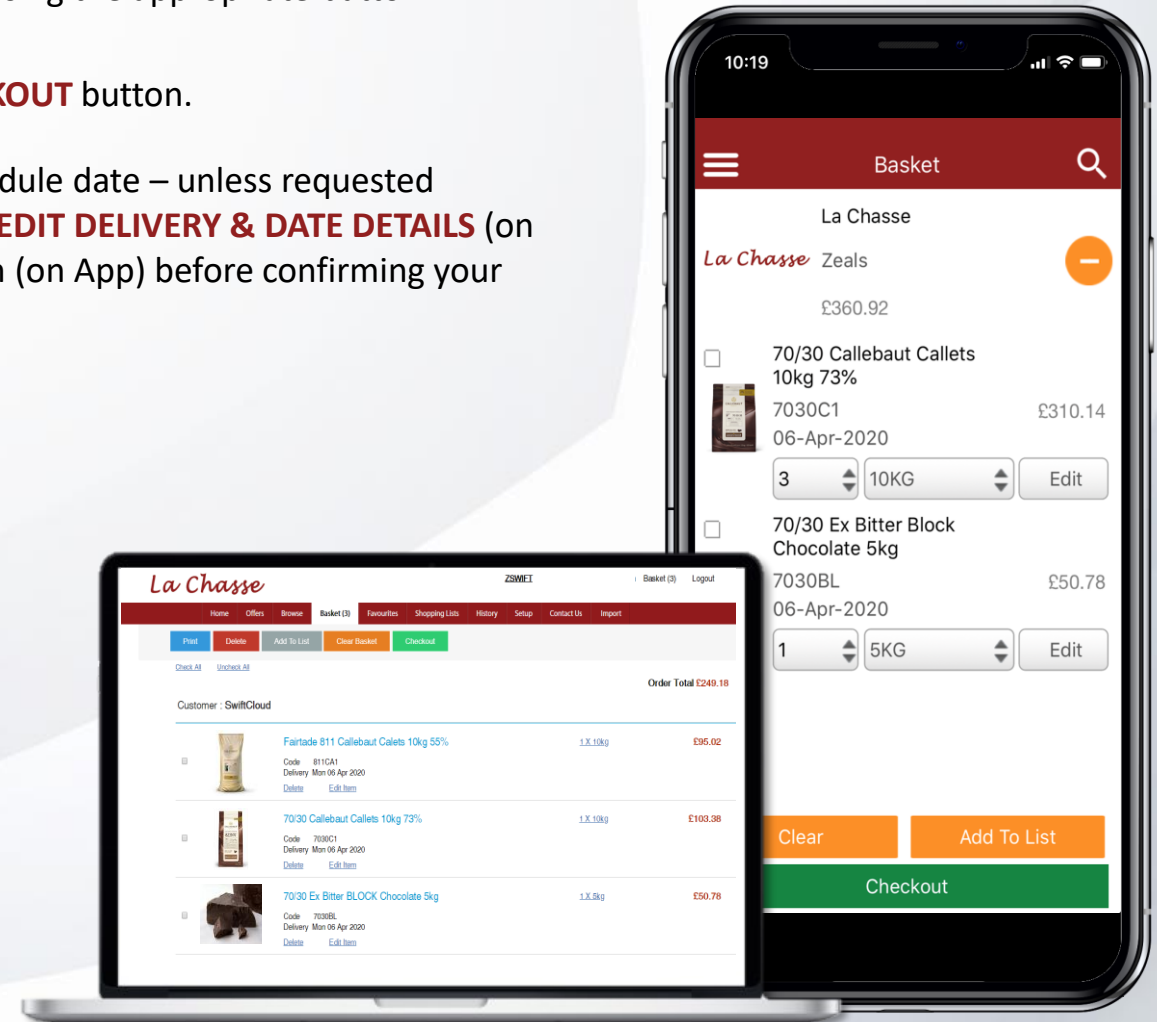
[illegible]KOUT button.

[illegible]dule date – unless requested EDIT DELIVERY & DATE DETAILS (on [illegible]n (on App) before confirming your

10:19

Basket

La Chasse

La Chasse Zeals

£360.92

70/30 Callebaut Callets 10kg 73%

7030C1 £310.14

06-Apr-2020

3 10KG Edit

70/30 Ex Bitter Block Chocolate 5kg

7030BL £50.78

06-Apr-2020

1 5KG Edit

Clear Add To List

Checkout

La Chasse

ZSWIFT

Basket (3) Logout

Home Offers Browse Basket (3) Favourites Shopping Lists History Setup Contact Us Import

Print Delete Add To List Clear Basket Checkout

Check All Uncheck All

Order Total £249.18

Customer : SwiftCloud

Fairtade 811 Callebaut Calets 10kg 55%

Code 811CA1
Delivery Mon 06 Apr 2020

Delete Edit Item

1 X 10kg

£95.02

70/30 Callebaut Callets 10kg 73%

Code 7030C1
Delivery Mon 06 Apr 2020

Delete Edit Item

1 X 10kg

£103.38

70/30 Ex Bitter BLOCK Chocolate 5kg

Code 7030BL
Delivery Mon 06 Apr 2020

Delete Edit Item

1 X 5kg

£50.78